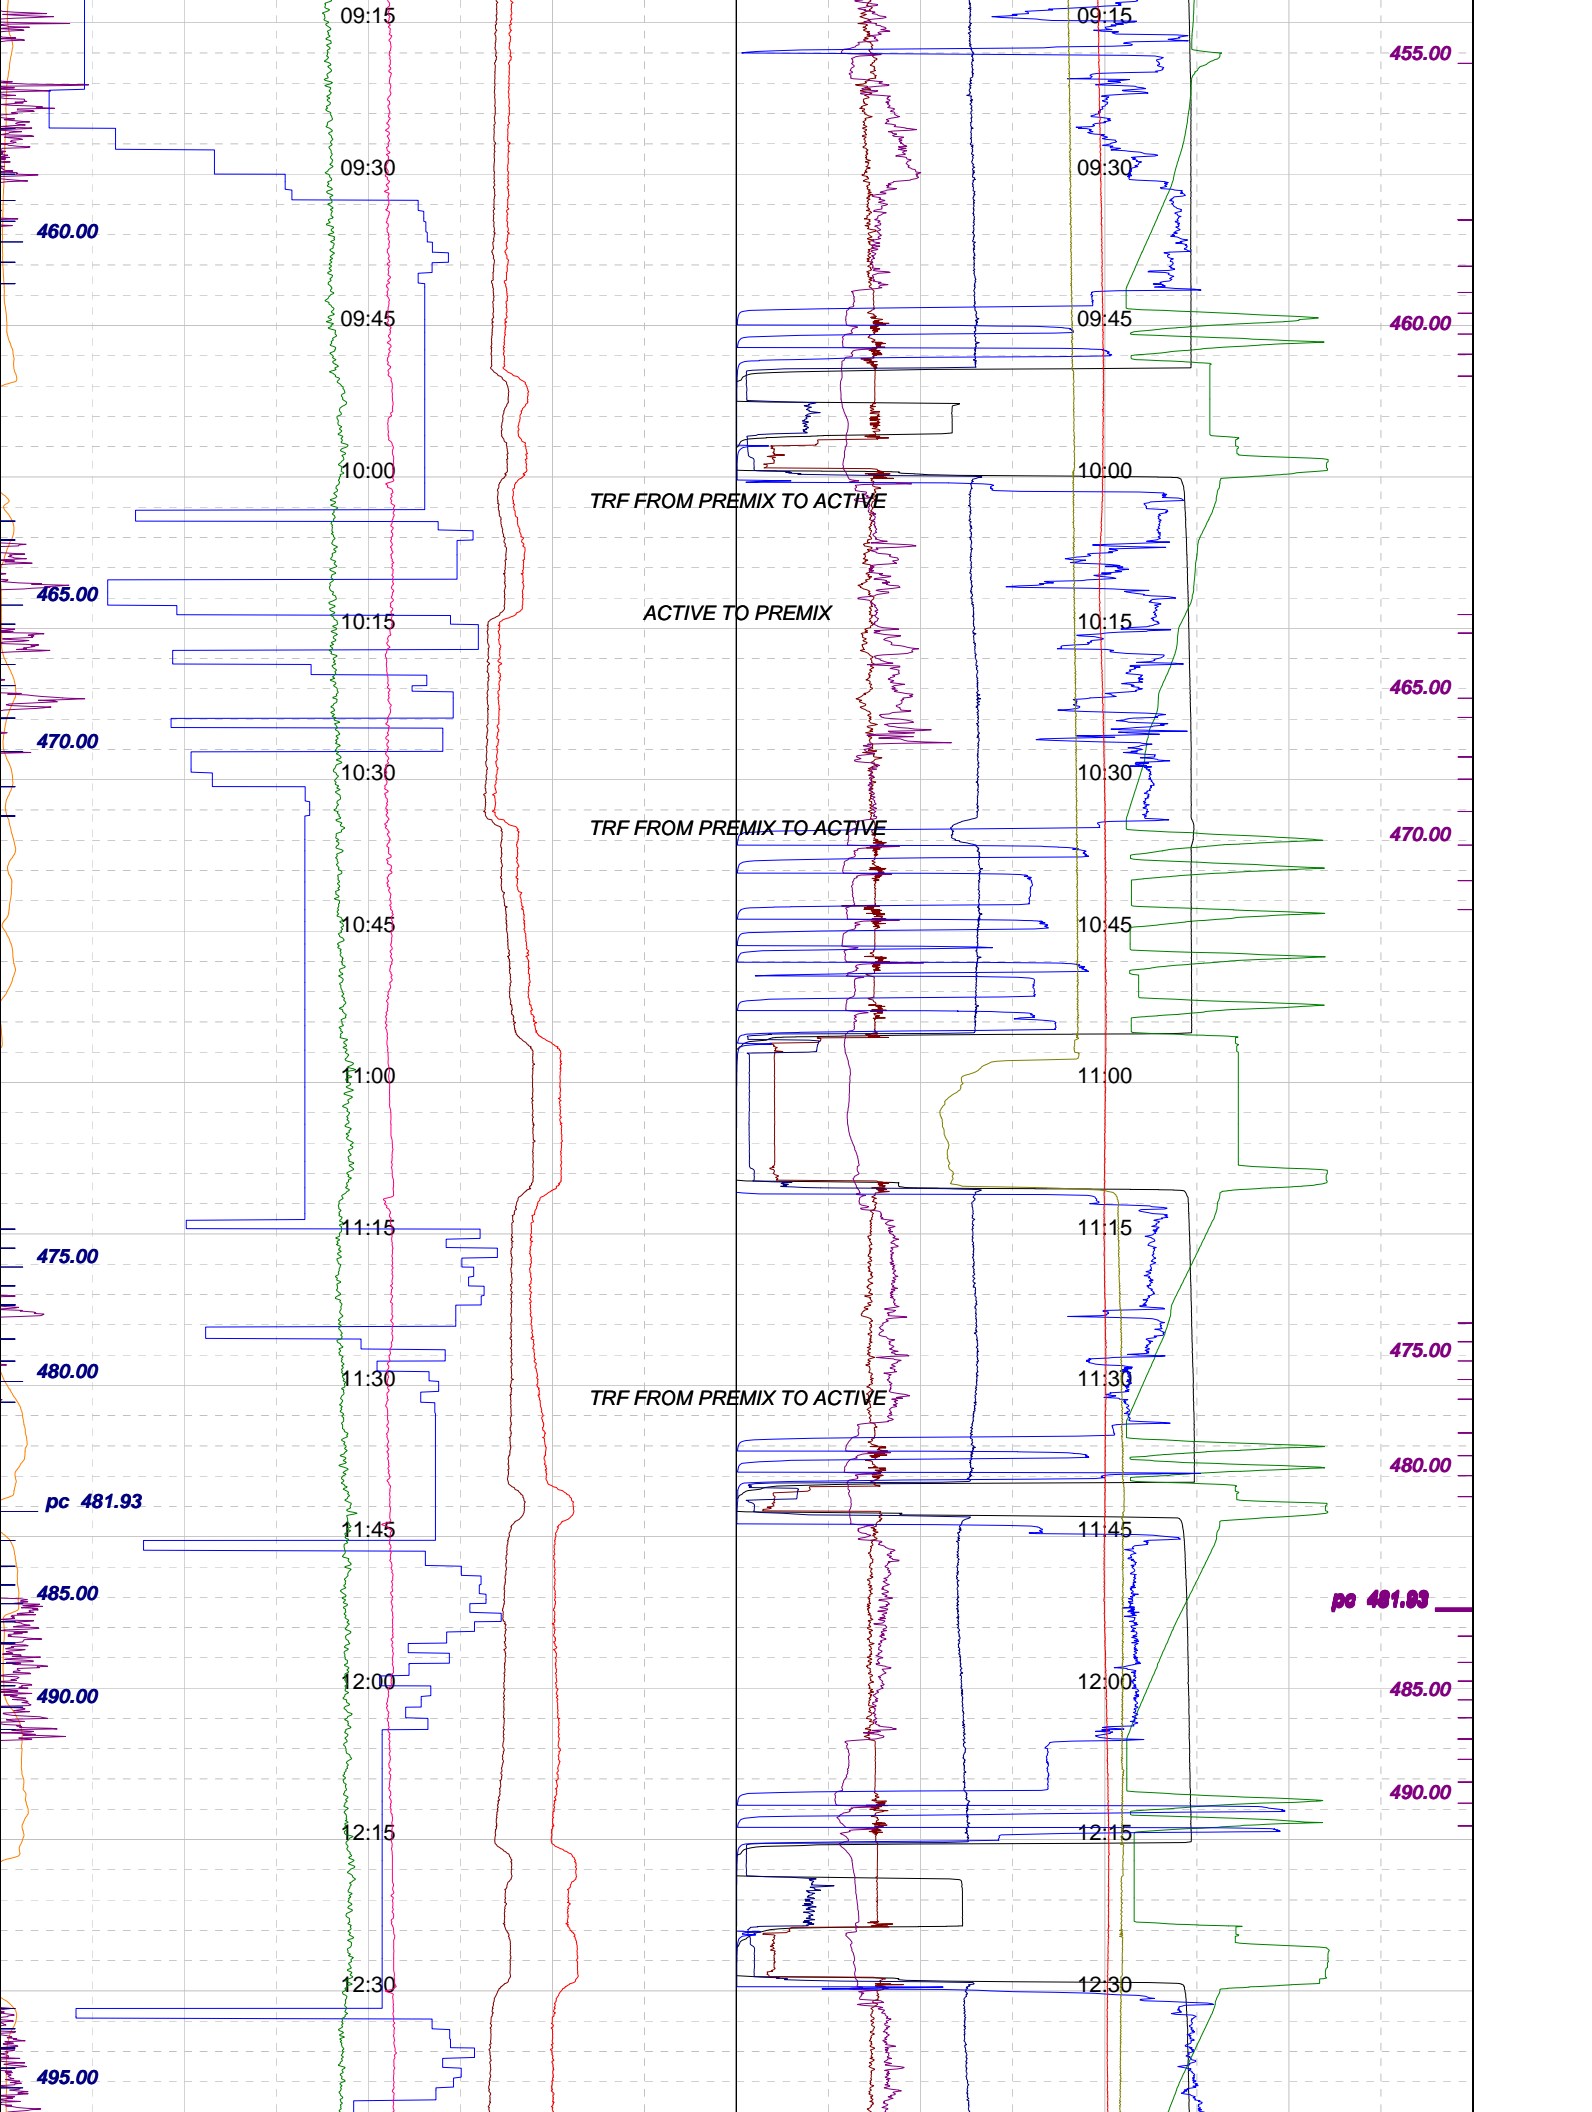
09:15
09:15
455.00
09:30
09:30
460.00
09:45
09:45
460.00
10:00
10:00
TRF FROM PREMIX TO ACTIVE
465.00
ACTIVE TO PREMIX
10:15
10:15
465.00
470.00
10:30
10:30
TRF FROM PREMIX TO ACTIVE
470.00
10:45
10:45
11:00
11:00
11:15
11:15
475.00
475.00
480.00
11:30
11:30
TRF FROM PREMIX TO ACTIVE
480.00
pc 481.93
11:45
11:45
485.00
pc 481.93
12:00
12:00
490.00
485.00
490.00
12:15
12:15
12:30
12:30
495.00